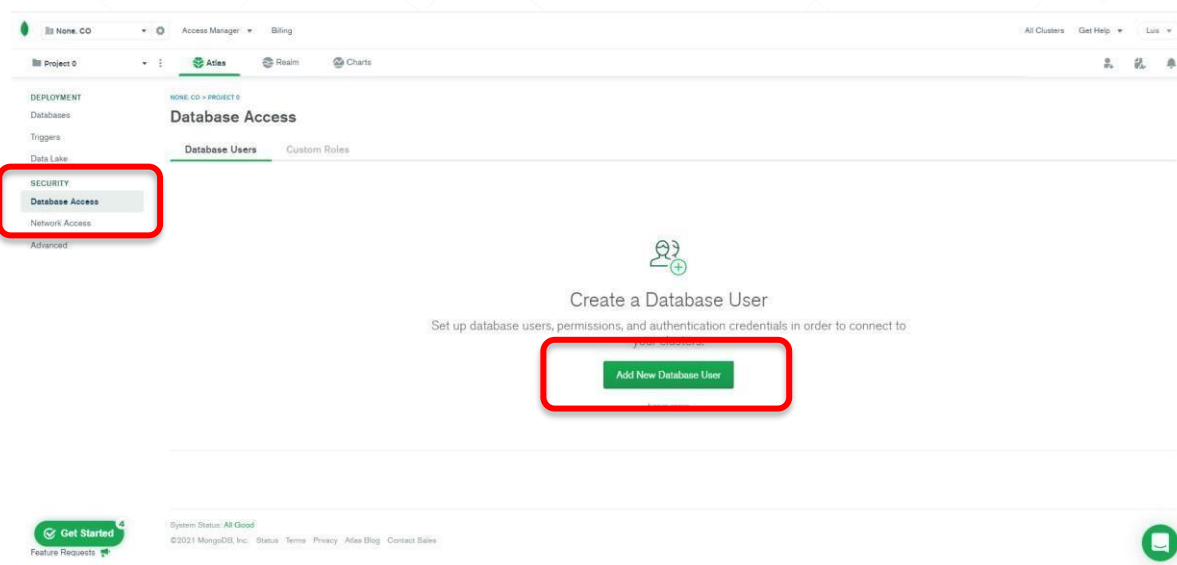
None. CO
Access Manager
Billing
All Clusters
Get Help
Luis

Project 0
Atlas
Realm
Charts

DEPLOYMENT
Databases
Triggers
Data Lake
SECURITY
Database Access
Network Access
Advanced

NONE. CO > PROJECT 0
Database Access
Database Users
Custom Roles

Create a Database User
Set up database users, permissions, and authentication credentials in order to connect to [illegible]
Add New Database User
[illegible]

Get Started 4
Feature Requests

System Status: All Good
©2021 MongoDB, Inc. Status Terms Privacy Atlas Blog Contact Sales